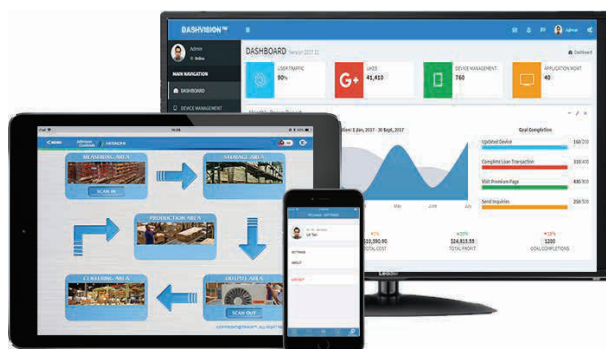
DASHVISION™

Admin
• Online

MAIN NAVIGATION

DASHBOARD

DEVICE MANAGEMENT

DASHBOARD Version 2017.1

USER TRAFFIC
90%

LIKES
41,410

DEVICE MANAGEMENT
760

APPLICATION MGMT
40

Sales: 1 Jan, 2017 - 30 Sept, 2017

Goal Completion

Updated Device 160/200

Complete User Transaction 310/400

Visit Premium Page 480/800

Send Inquiries 250/500

May

June

July

$10,390.90
TOTAL COST

$24,813.53
TOTAL PROFIT

1200
GOAL COMPLETIONS

RECEIVING AREA

SCAN IN

STORAGE AREA

PRODUCTION AREA

CUTTING AREA

OUTPUT AREA

SCAN OUT

SETTINGS

ABOUT

LOGOUT